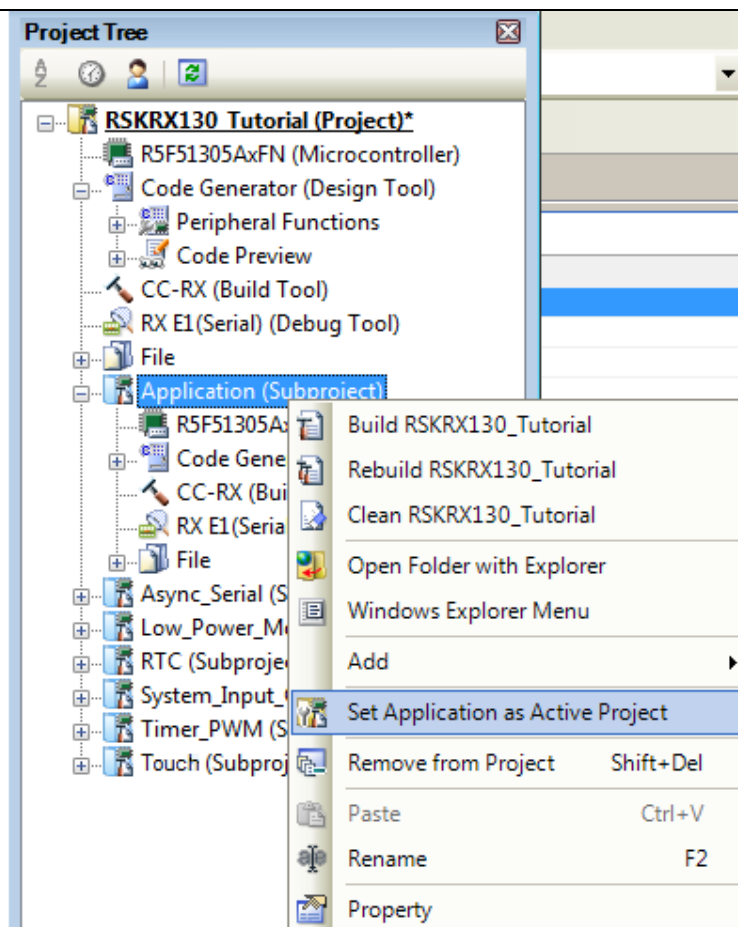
Project Tree

RSKRX130_Tutorial (Project)*
R5F51305AxFN (Microcontroller)
Code Generator (Design Tool)
Peripheral Functions
Code Preview
CC-RX (Build Tool)
RX E1(Serial) (Debug Tool)
File
Application (Subproject)
R5F51305Ax
Code Gene
CC-RX (Bui
RX E1(Seria
File
Async_Serial (S
Low_Power_M
RTC (Subproje
System_Input_
Timer_PWM (S
Touch (Subproj

Build RSKRX130_Tutorial
Rebuild RSKRX130_Tutorial
Clean RSKRX130_Tutorial
Open Folder with Explorer
Windows Explorer Menu
Add
Set Application as Active Project
Remove from Project Shift+Del
Paste Ctrl+V
Rename F2
Property